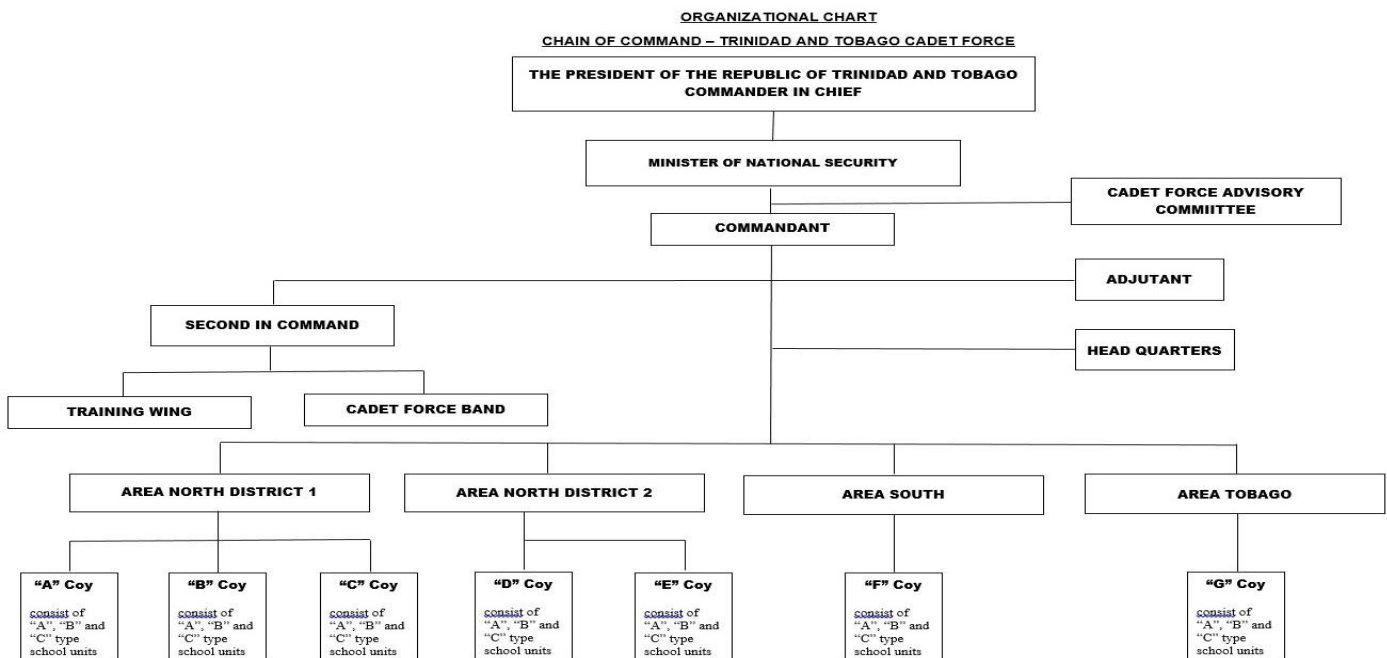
ORGANIZATIONAL CHART

CHAIN OF COMMAND – TRINIDAD AND TOBAGO CADET FORCE

THE PRESIDENT OF THE REPUBLIC OF TRINIDAD AND TOBAGO COMMANDER IN CHIEF

MINISTER OF NATIONAL SECURITY

CADET FORCE ADVISORY COMMIITTEE

COMMANDANT

ADJUTANT

SECOND IN COMMAND

HEAD QUARTERS

TRAINING WING

CADET FORCE BAND

AREA NORTH DISTRICT 1

AREA NORTH DISTRICT 2

AREA SOUTH

AREA TOBAGO

"A" Coy

consist of "A", "B" and "C" type school units

"B" Coy

consist of "A", "B" and "C" type school units

"C" Coy

consist of "A", "B" and "C" type school units

"D" Coy

consist of "A", "B" and "C" type school units

"E" Coy

consist of "A", "B" and "C" type school units

"F" Coy

consist of "A", "B" and "C" type school units

"G" Coy

consist of "A", "B" and "C" type school units